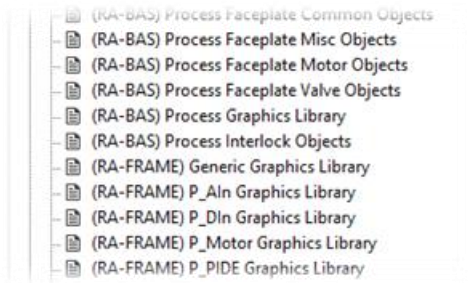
(RA-BAS) Process Faceplate Common Objects
(RA-BAS) Process Faceplate Misc Objects
(RA-BAS) Process Faceplate Motor Objects
(RA-BAS) Process Faceplate Valve Objects
(RA-BAS) Process Graphics Library
(RA-BAS) Process Interlock Objects
(RA-FRAME) Generic Graphics Library
(RA-FRAME) P_AIn Graphics Library
(RA-FRAME) P_DIn Graphics Library
(RA-FRAME) P_Motor Graphics Library
(RA-FRAME) P_PIDE Graphics Library